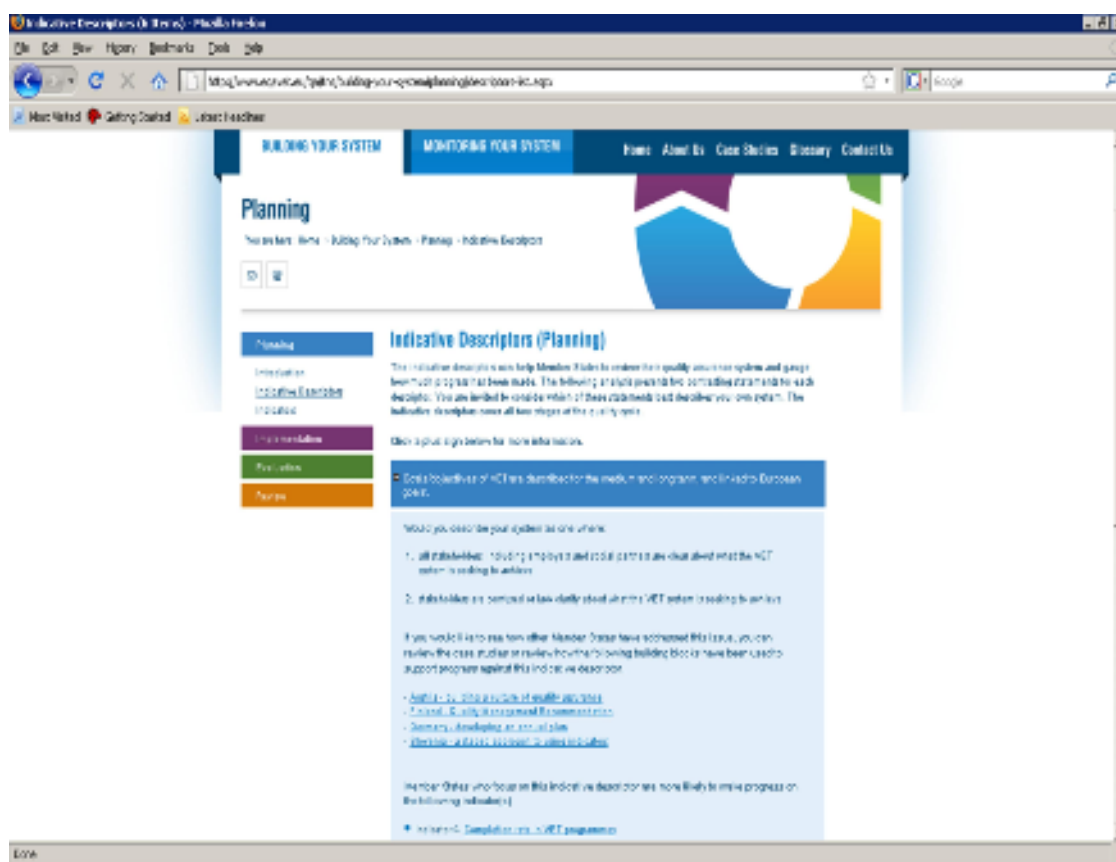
Indicative Descriptors (6 items) - Mozilla Firefox

File Edit View History Bookmarks Tools Help

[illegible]

Google

Most Visited Getting Started Latest Headlines

BUILDING YOUR SYSTEM MONITORING YOUR SYSTEM Home About Us Case Studies Glossary Contact Us

Planning

You are here: Home > Building Your System > Planning > Indicative Descriptors

Planning

Introduction
Indicative Descriptors
Indicators

Implementation

Evaluation

Review

Indicative Descriptors (Planning)

The indicative descriptors can help Member States to review their quality assurance system and gauge how much progress has been made. The following analysis presents two contrasting statements for each descriptor. You are invited to consider which of these statements best describes your own system. The indicative descriptors cover all four stages of the quality cycle.

Click a plus sign below for more information.

Goals/objectives of VET are described for the medium and long term, and linked to European goals.

Would you describe your system as one where:

1. all stakeholders including employers and social partners are clear about what the VET system is seeking to achieve

2. stakeholders are confused or lack clarity about what the VET system is seeking to achieve

If you would like to see how other Member States have addressed this issue, you can review the case studies or review how the following building blocks have been used to support progress against this indicative descriptor.

- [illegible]
- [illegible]
- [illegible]
- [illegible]

Member States who focus on this indicative descriptor are more likely to make progress on the following indicator(s):

Indicator 4: Completion rate in VET programmes

Done